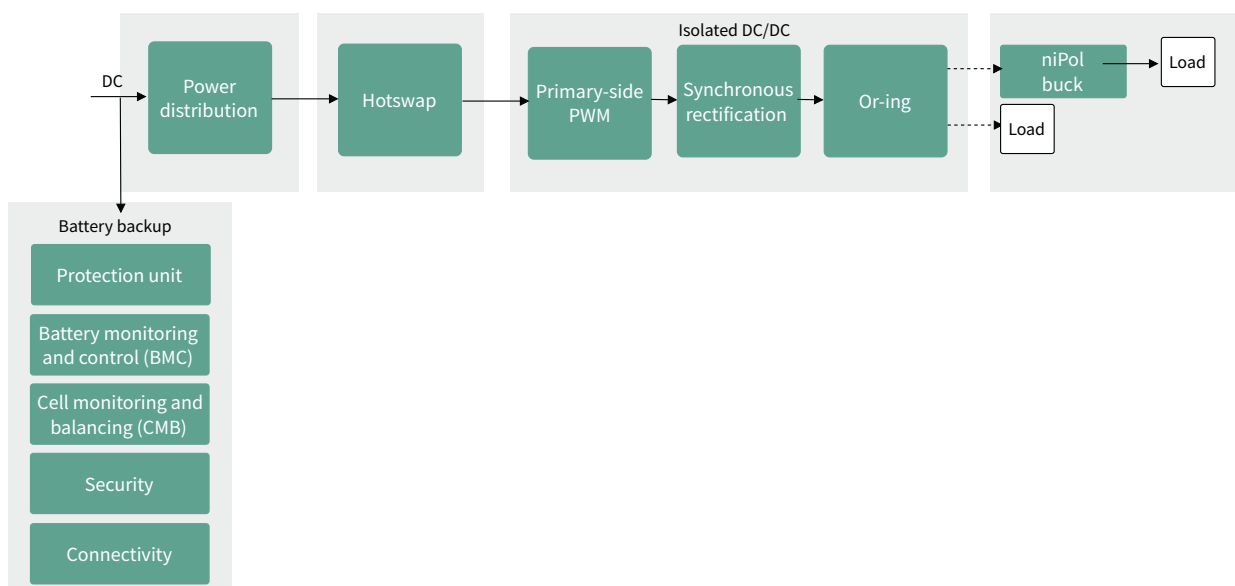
DC

Power distribution

Hotswap

Isolated DC/DC

Primary-side PWM

Synchronous rectification

Or-ing

niPol buck

Load

Load

Battery backup

Protection unit

Battery monitoring and control (BMC)

Cell monitoring and balancing (CMB)

Security

Connectivity